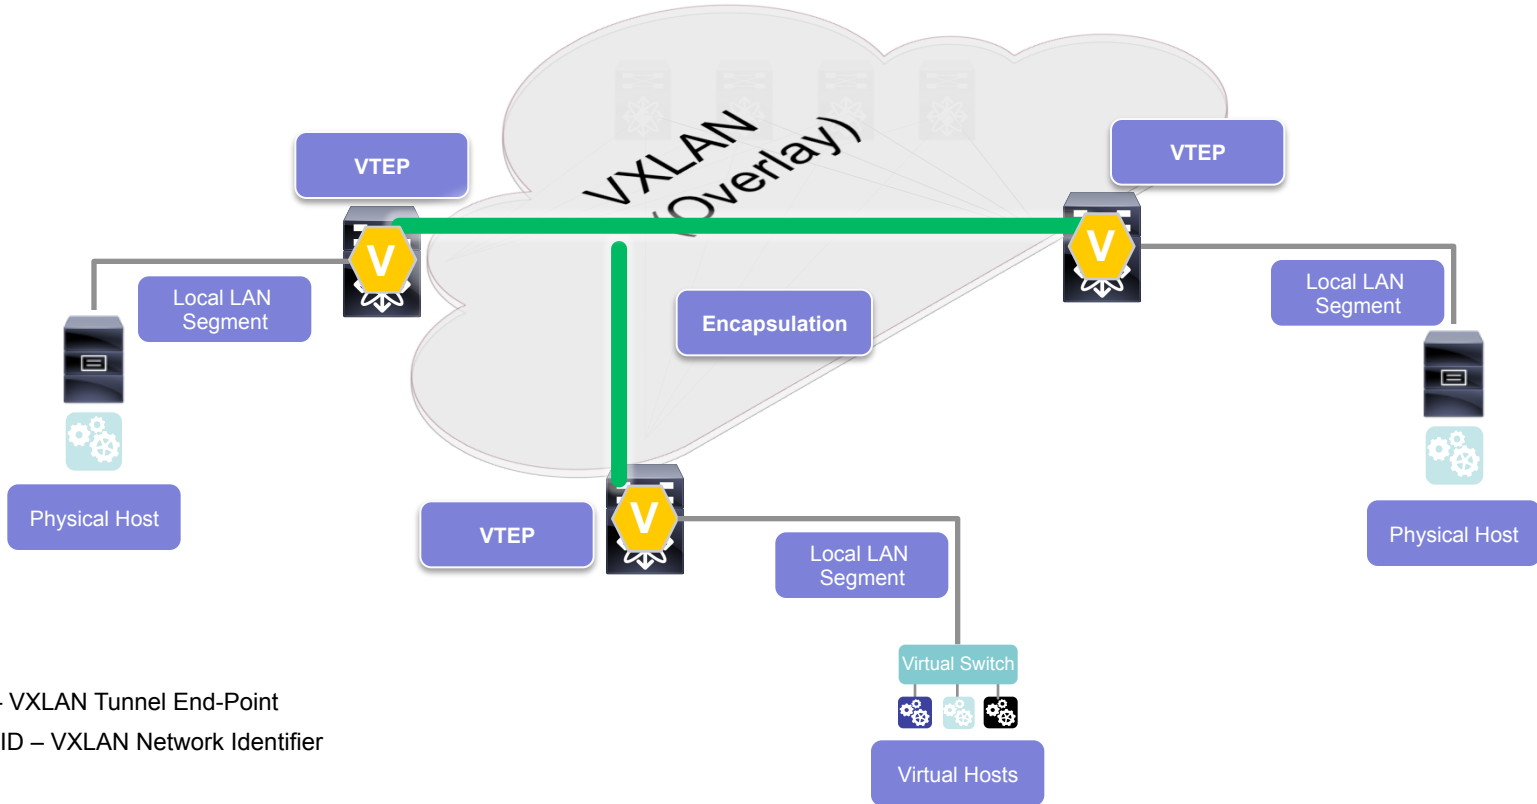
VXLAN (Overlay)

VTEP

VTEP

V

V

Local LAN Segment

Local LAN Segment

Encapsulation

Physical Host

Physical Host

VTEP

V

Local LAN Segment

Virtual Switch

Virtual Hosts

- VXLAN Tunnel End-Point

ID – VXLAN Network Identifier